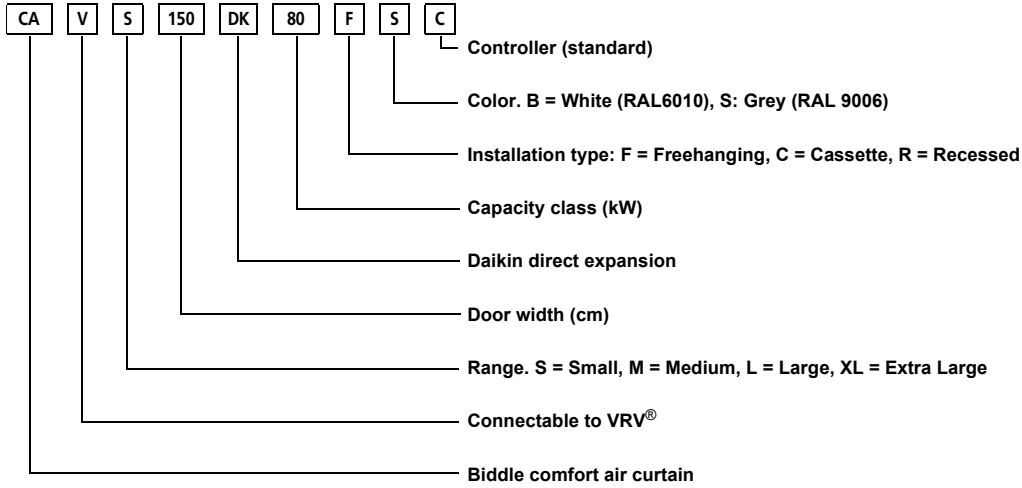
CA V S 150 DK 80 F S C

Controller (standard)

Color. B = White (RAL6010), S: Grey (RAL 9006)

Installation type: F = Freehanging, C = Cassette, R = Recessed

Capacity class (kW)

Daikin direct expansion

Door width (cm)

Range. S = Small, M = Medium, L = Large, XL = Extra Large

Connectable to VRV®

Biddle comfort air curtain